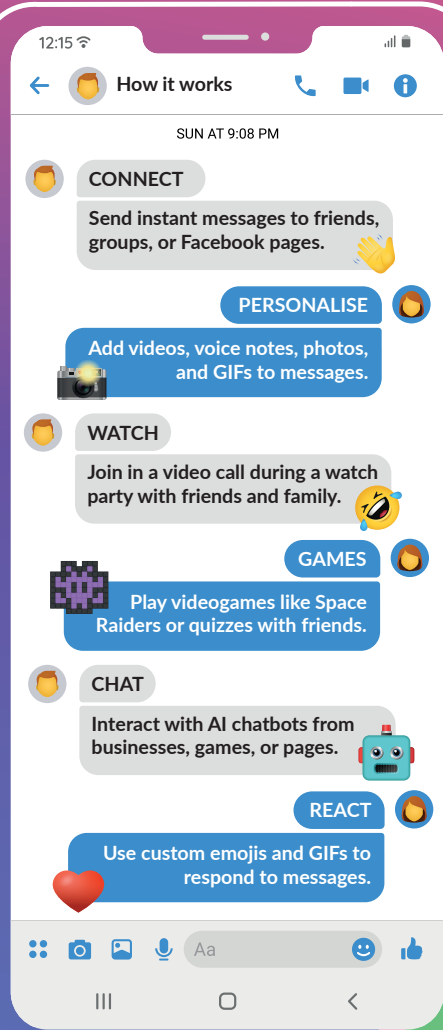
12:15

How it works

SUN AT 9:08 PM

CONNECT

Send instant messages to friends, groups, or Facebook pages.

PERSONALISE

Add videos, voice notes, photos, and GIFs to messages.

WATCH

Join in a video call during a watch party with friends and family.

GAMES

Play videogames like Space Raiders or quizzes with friends.

CHAT

Interact with AI chatbots from businesses, games, or pages.

REACT

Use custom emojis and GIFs to respond to messages.

Aa